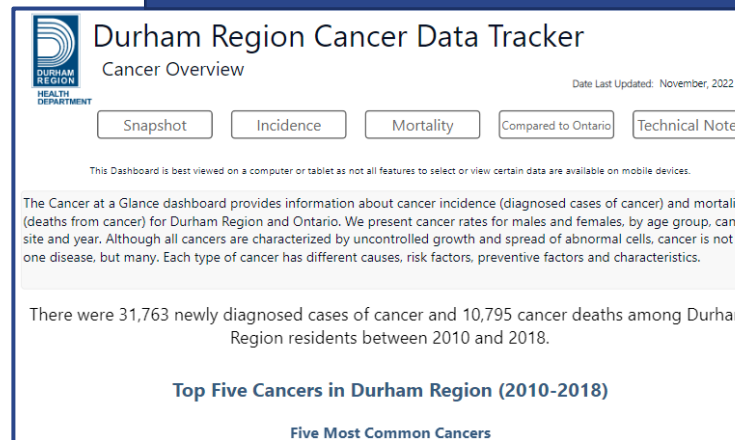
DURHAM REGION HEALTH DEPARTMENT

Durham Region Cancer Data Tracker

Cancer Overview

Date Last Updated: November, 2022

Snapshot | Incidence | Mortality | Compared to Ontario | Technical Note

This Dashboard is best viewed on a computer or tablet as not all features to select or view certain data are available on mobile devices.

The Cancer at a Glance dashboard provides information about cancer incidence (diagnosed cases of cancer) and mortali (deaths from cancer) for Durham Region and Ontario. We present cancer rates for males and females, by age group, can site and year. Although all cancers are characterized by uncontrolled growth and spread of abnormal cells, cancer is not one disease, but many. Each type of cancer has different causes, risk factors, preventive factors and characteristics.

There were 31,763 newly diagnosed cases of cancer and 10,795 cancer deaths among Durha Region residents between 2010 and 2018.

Top Five Cancers in Durham Region (2010-2018)

Five Most Common Cancers